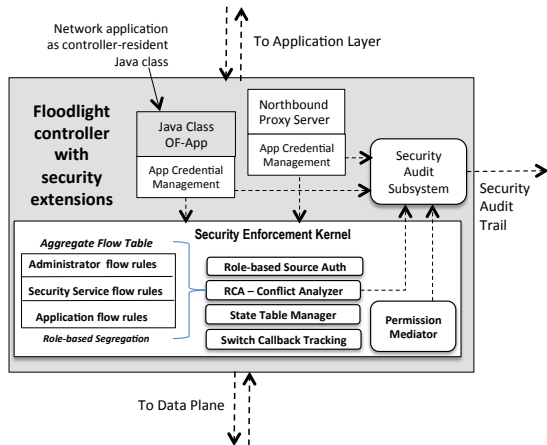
Network application as controller-resident Java class

To Application Layer

Floodlight controller with security extensions

Java Class OF-App

App Credential Management

Northbound Proxy Server

App Credential Management

Security Audit Subsystem

Security Audit Trail

Security Enforcement Kernel

Aggregate Flow Table

Administrator flow rules

Security Service flow rules

Application flow rules

Role-based Segregation

Role-based Source Auth

RCA – Conflict Analyzer

State Table Manager

Switch Callback Tracking

Permission Mediator

To Data Plane